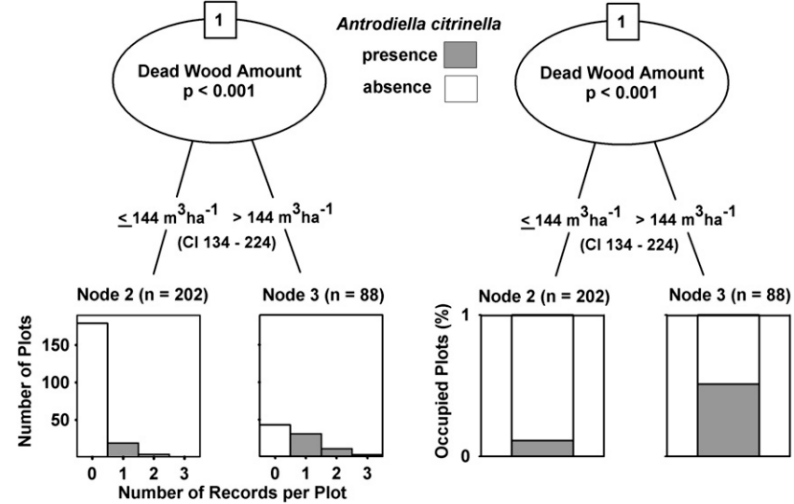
1

Dead Wood Amount
p < 0.001

*Antrodiella citrinella*
presence
absence

1

Dead Wood Amount
p < 0.001

$\leq$ 144 $m^3ha^{-1}$ > 144 $m^3ha^{-1}$
(CI 134 - 224)

$\leq$ 144 $m^3ha^{-1}$ > 144 $m^3ha^{-1}$
(CI 134 - 224)

Node 2 (n = 202)
Node 3 (n = 88)

Node 2 (n = 202)
Node 3 (n = 88)

Number of Plots
150
100
50
0 1 2 3
0 1 2 3
Number of Records per Plot

Occupied Plots (%)
1
0